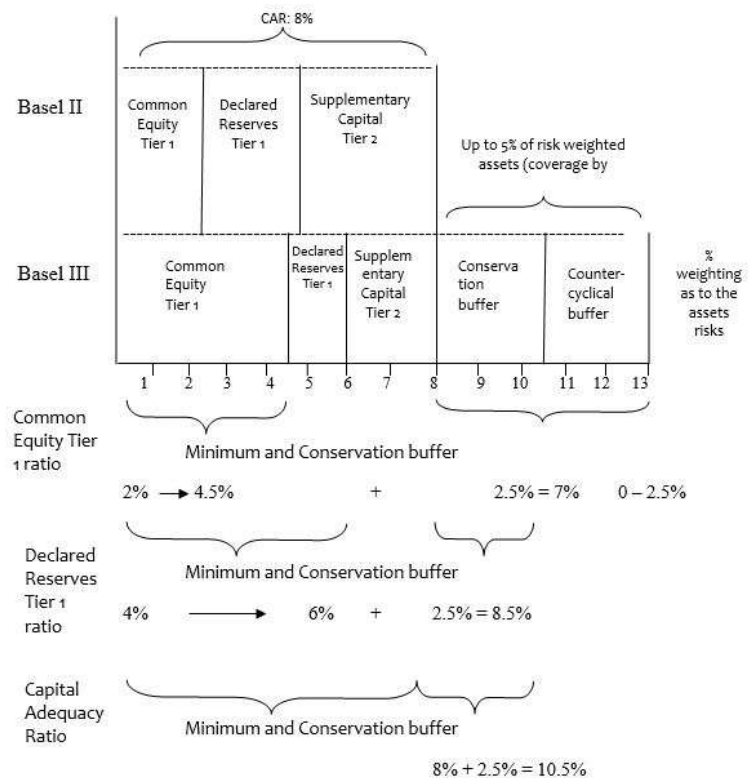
CAR: 8%

Basel II

Common Equity Tier 1

Declared Reserves Tier 1

Supplementary Capital Tier 2

Up to 5% of risk weighted assets (coverage by

Basel III

Common Equity Tier 1

Declared Reserves Tier 1

Supplementary Capital Tier 2

Conservation buffer

Counter-cyclical buffer

% weighting as to the assets risks

1 2 3 4 5 6 7 8 9 10 11 12 13

Common Equity Tier 1 ratio

Minimum and Conservation buffer

2% → 4.5% + 2.5% = 7% 0 – 2.5%

Declared Reserves Tier 1 ratio

Minimum and Conservation buffer

4% → 6% + 2.5% = 8.5%

Capital Adequacy Ratio

Minimum and Conservation buffer

8% + 2.5% = 10.5%